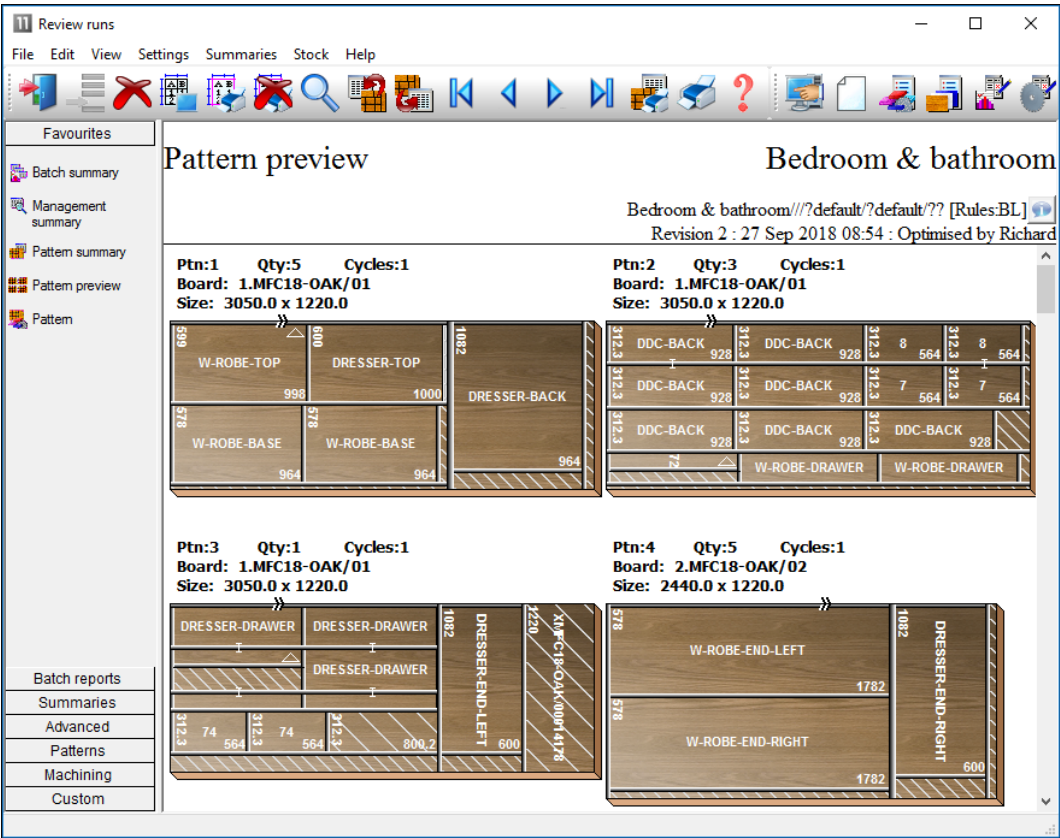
Review runs

File Edit View Settings Summaries Stock Help

Favourites

Batch summary

Management summary

Pattern summary

Pattern preview

Pattern

Batch reports

Summaries

Advanced

Patterns

Machining

Custom

Pattern preview

Bedroom & bathroom

Bedroom & bathroom///?default/?default/?? [Rules:BL]

Revision 2 : 27 Sep 2018 08:54 : Optimised by Richard

Ptn:1 Qty:5 Cycles:1
Board: 1.MFC18-OAK/01
Size: 3050.0 x 1220.0

599 W-ROBE-TOP 998
600 DRESSER-TOP 1000
1082 DRESSER-BACK 964
578 W-ROBE-BASE 964
578 W-ROBE-BASE 964

Ptn:2 Qty:3 Cycles:1
Board: 1.MFC18-OAK/01
Size: 3050.0 x 1220.0

312.3 DDC-BACK 928
312.3 DDC-BACK 928
312.3 8 564
312.3 8 564
312.3 DDC-BACK 928
312.3 DDC-BACK 928
312.3 7 564
312.3 7 564
312.3 DDC-BACK 928
312.3 DDC-BACK 928
312.3 DDC-BACK 928
72
W-ROBE-DRAWER
W-ROBE-DRAWER

Ptn:3 Qty:1 Cycles:1
Board: 1.MFC18-OAK/01
Size: 3050.0 x 1220.0

DRESSER-DRAWER
DRESSER-DRAWER
DRESSER-DRAWER
1082 DRESSER-END-LEFT 600
1220 XMFC18-OAK/0014178
312.3 74 564
312.3 74 564
312.3 800.2

Ptn:4 Qty:5 Cycles:1
Board: 2.MFC18-OAK/02
Size: 2440.0 x 1220.0

578 W-ROBE-END-LEFT 1782
1082 DRESSER-END-RIGHT 600
578 W-ROBE-END-RIGHT 1782